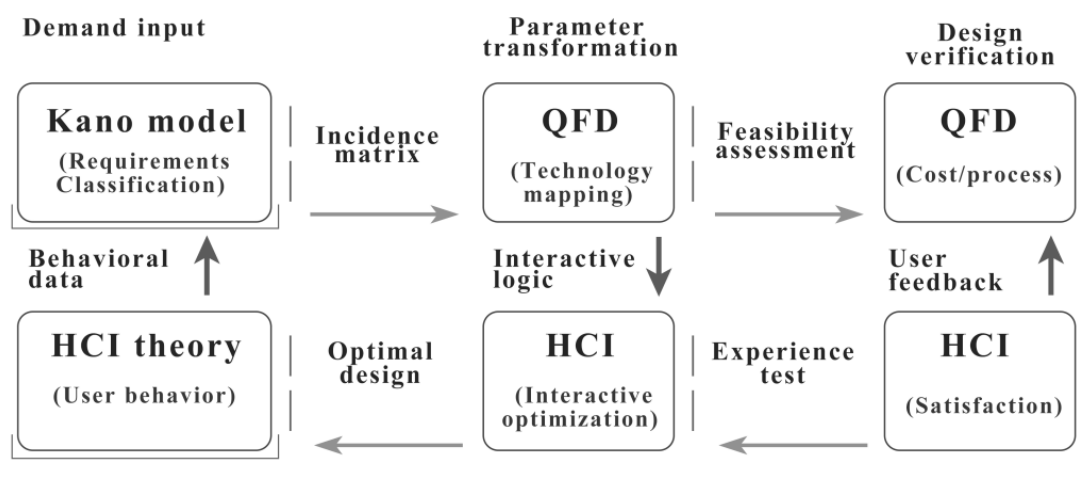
Demand input

Parameter transformation

Design verification

Kano model
(Requirements Classification)

Incidence matrix

QFD
(Technology mapping)

Feasibility assessment

QFD
(Cost/process)

Behavioral data

Interactive logic

User feedback

HCI theory
(User behavior)

Optimal design

HCI
(Interactive optimization)

Experience test

HCI
(Satisfaction)